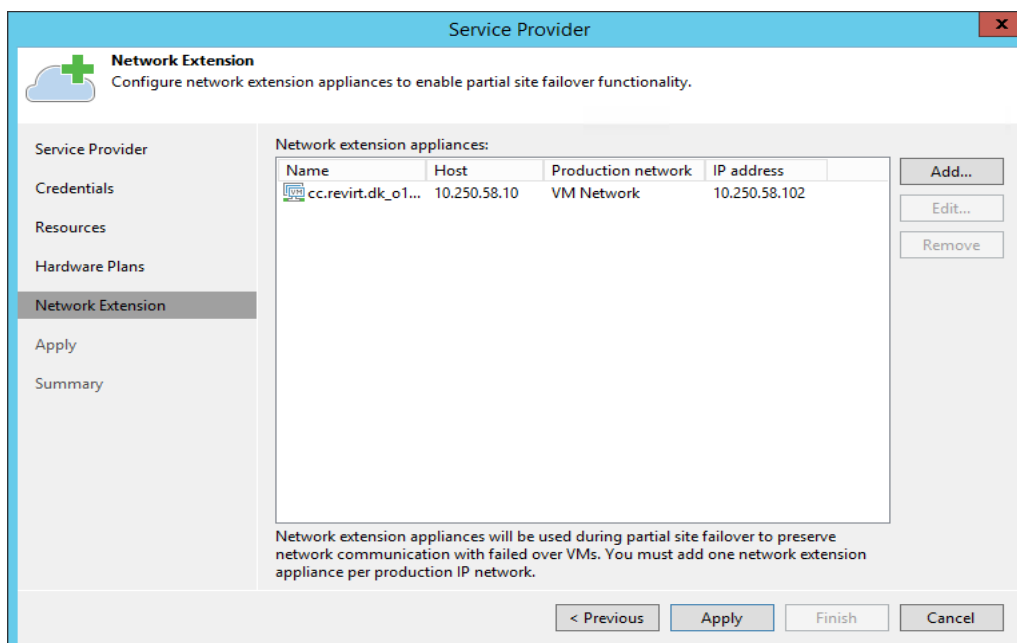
Service Provider

x

Network Extension
Configure network extension appliances to enable partial site failover functionality.

Service Provider
Credentials
Resources
Hardware Plans
Network Extension
Apply
Summary

Network extension appliances:

| Name | Host | Production network | IP address |
|---|---|---|---|
| VM cc.revirt.dk_o1... | 10.250.58.10 | VM Network | 10.250.58.102 |

Add...
Edit...
Remove

Network extension appliances will be used during partial site failover to preserve network communication with failed over VMs. You must add one network extension appliance per production IP network.

< Previous
Apply
Finish
Cancel